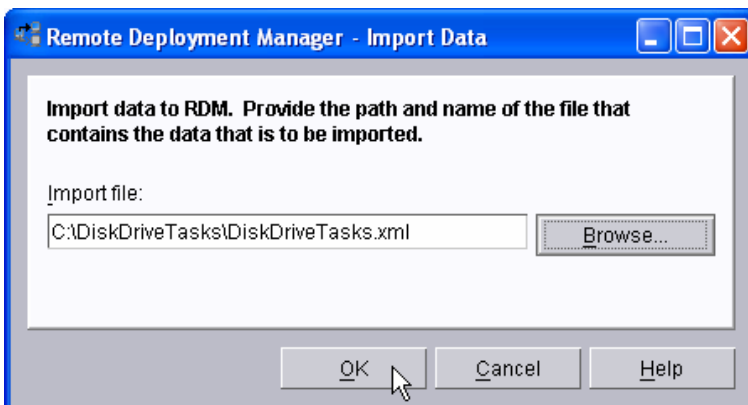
Remote Deployment Manager - Import Data

Import data to RDM. Provide the path and name of the file that contains the data that is to be imported.

Import file:

C:\DiskDriveTasks\DiskDriveTasks.xml

Browse...

OK

Cancel

Help